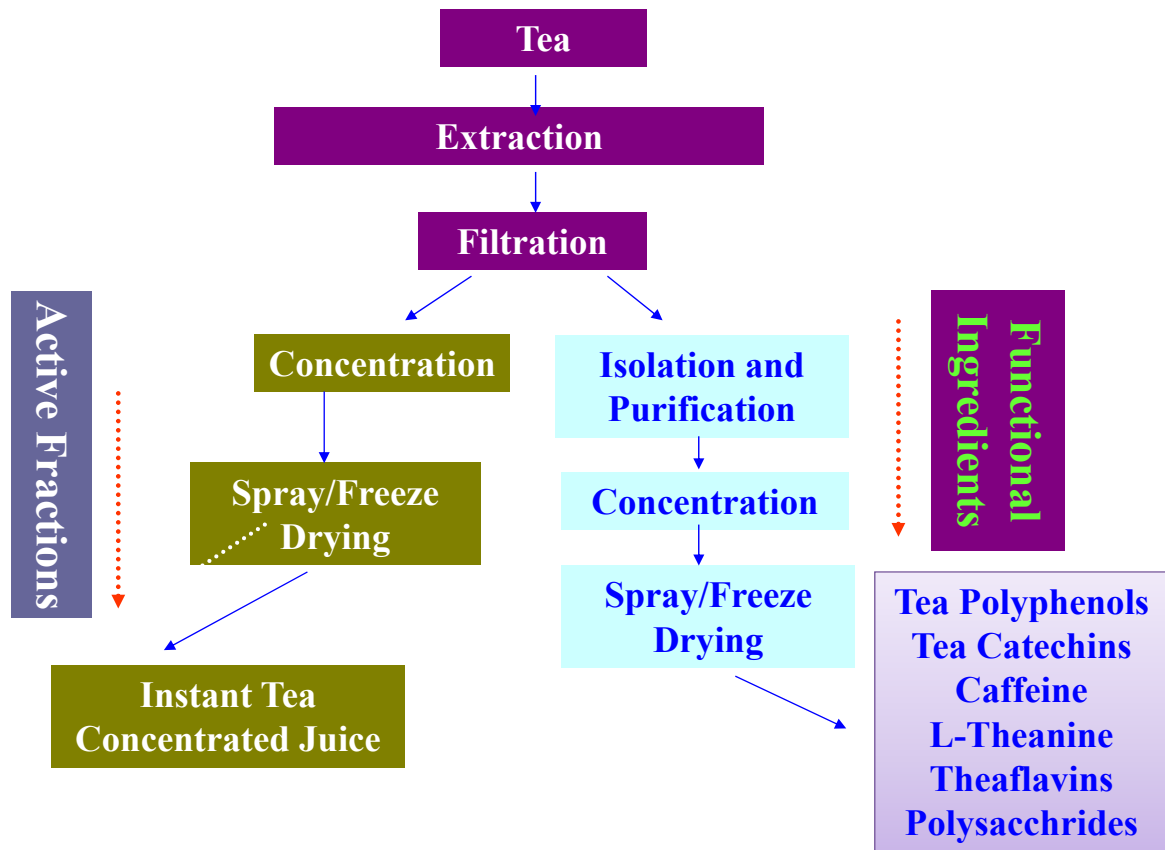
Tea

Extraction

Filtration

Active Fractions

Concentration

Spray/Freeze Drying

Instant Tea Concentrated Juice

Isolation and Purification

Concentration

Spray/Freeze Drying

Functional Ingredients

Tea Polyphenols
Tea Catechins
Caffeine
L-Theanine
Theaflavins
Polysacchrides